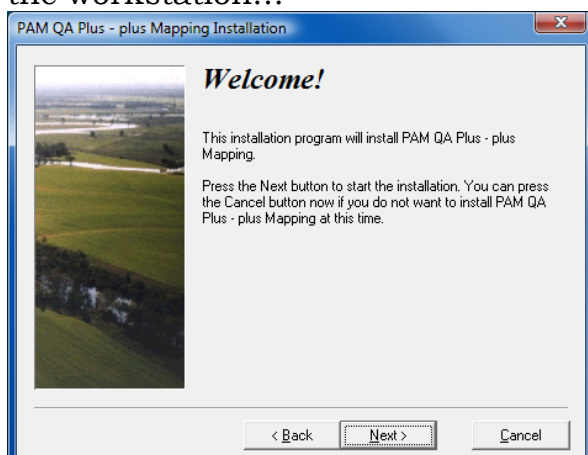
the workstation…

PAM QA Plus - plus Mapping Installation

Welcome!

This installation program will install PAM QA Plus - plus Mapping.

Press the Next button to start the installation. You can press the Cancel button now if you do not want to install PAM QA Plus - plus Mapping at this time.

< Back

Next >

Cancel